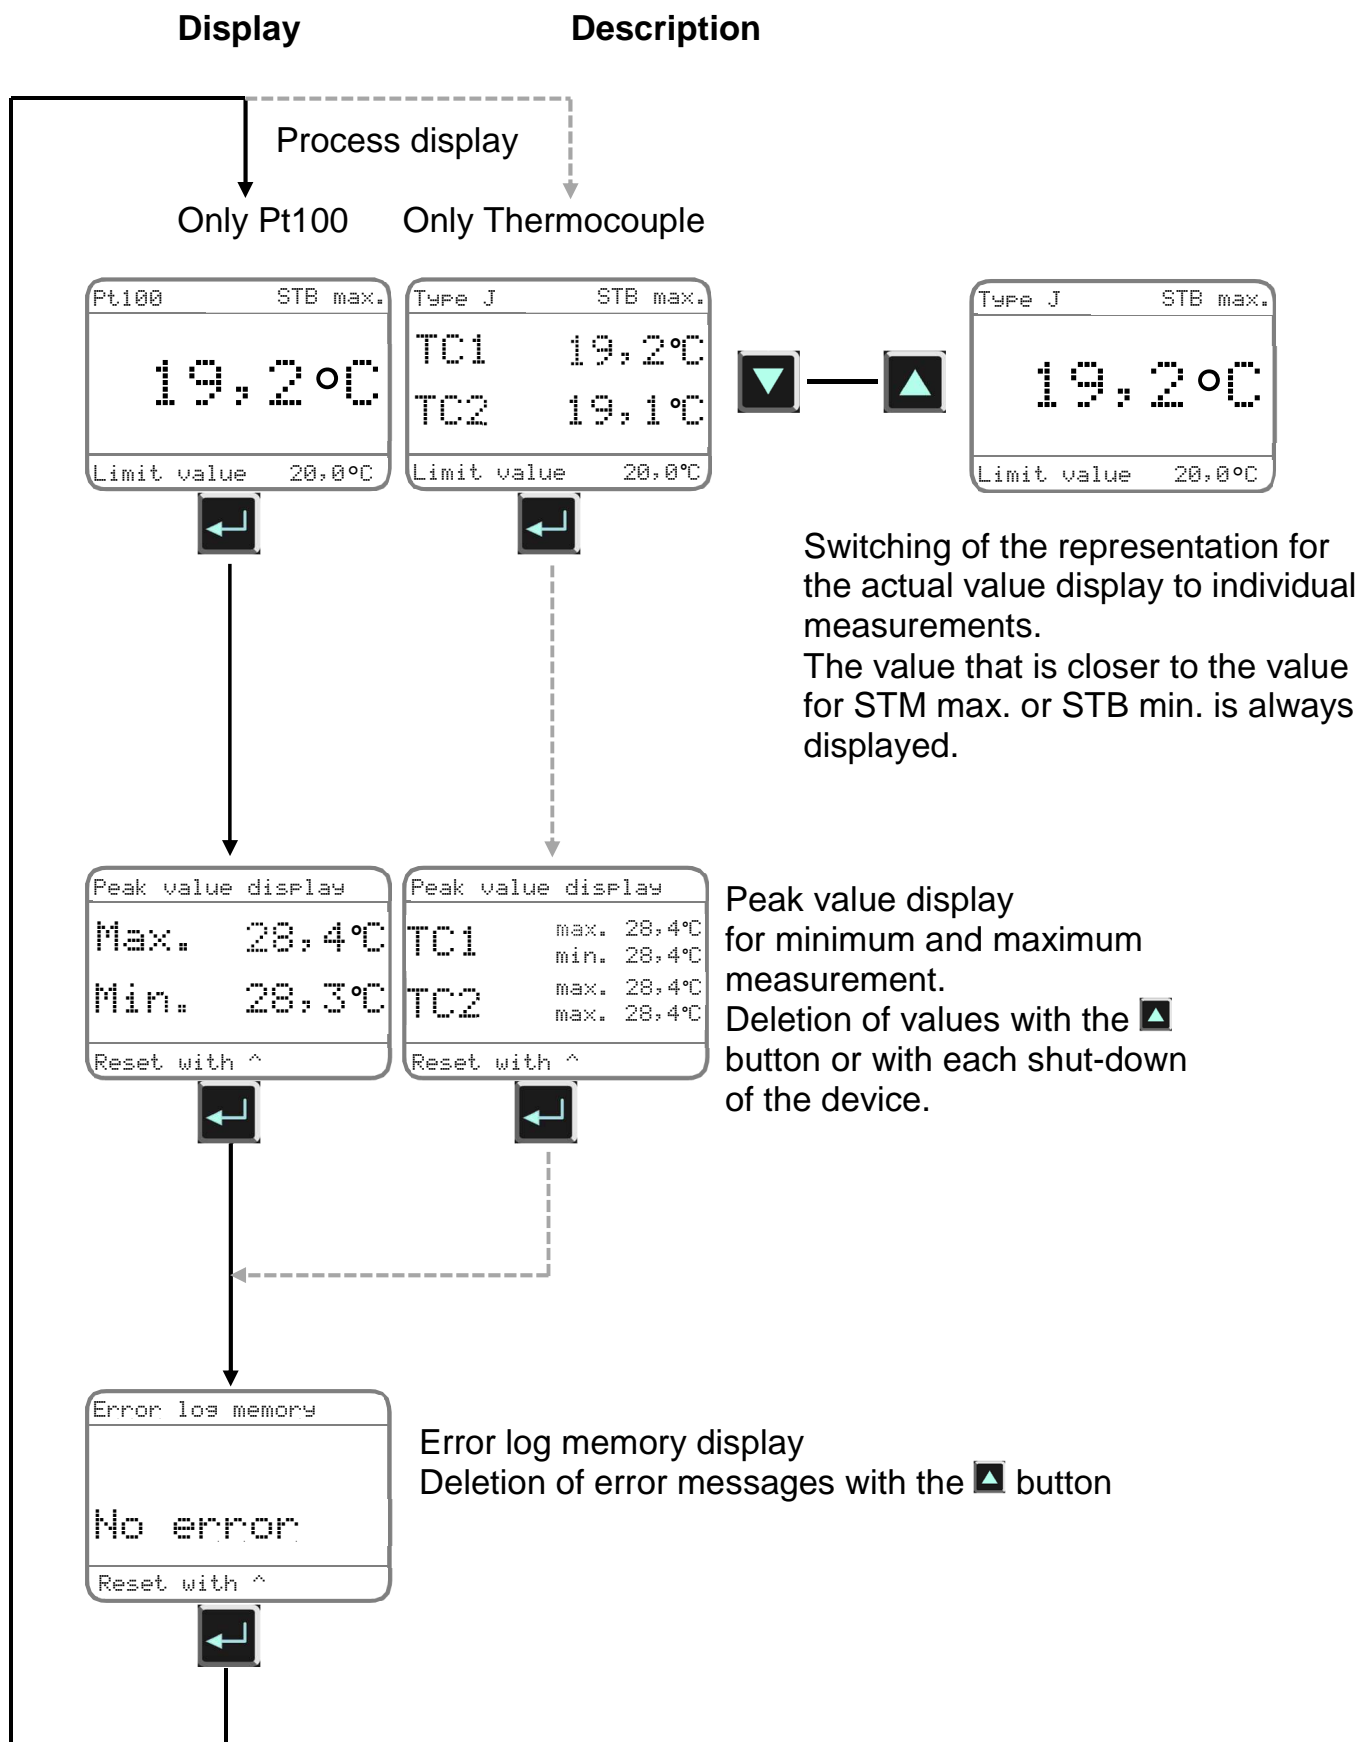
Display

Description

Process display

Only Pt100

Only Thermocouple

Pt100 STB max.

19,2°C

Limit value 20,0°C

Type J STB max.

TC1 19,2°C

TC2 19,1°C

Limit value 20,0°C

Type J STB max.

19,2°C

Limit value 20,0°C

Switching of the representation for the actual value display to individual measurements.
The value that is closer to the value for STM max. or STB min. is always displayed.

Peak value display

Max. 28,4°C

Min. 28,3°C

Reset with ^

Peak value display

TC1 max. 28,4°C min. 28,4°C

TC2 max. 28,4°C max. 28,4°C

Reset with ^

Peak value display for minimum and maximum measurement.
Deletion of values with the button or with each shut-down of the device.

Error log memory

No error

Reset with ^

Error log memory display
Deletion of error messages with the button